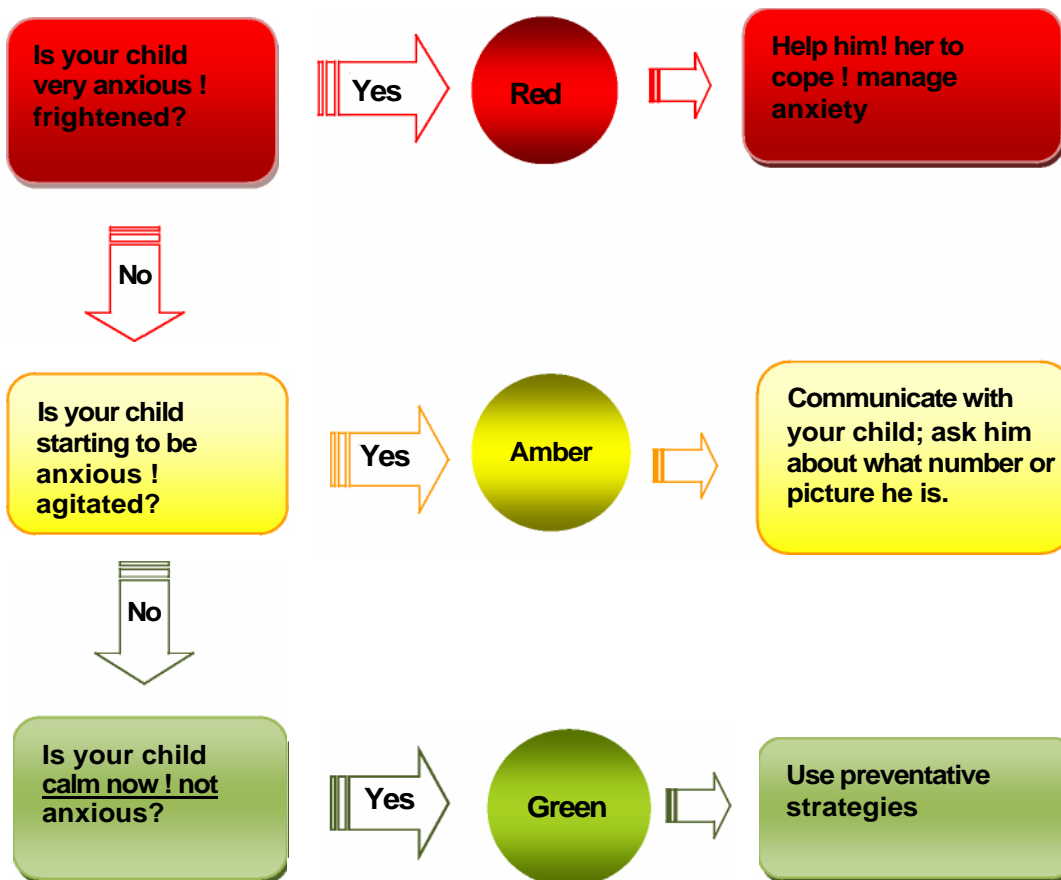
Is your child very anxious ! frightened?

Yes

Red

Help him! her to cope ! manage anxiety

No

Is your child starting to be anxious ! agitated?

Yes

Amber

Communicate with your child; ask him about what number or picture he is.

No

Is your child calm now ! not anxious?

Yes

Green

Use preventative strategies